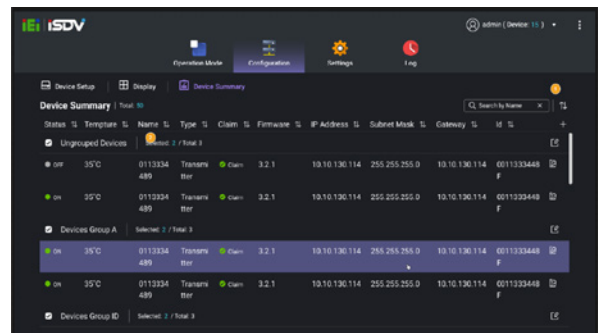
iEi iSDV

admin ( Device: 15 )

Operation Mode
Configuration
Settings
Log

Device Setup
Display
Device Summary

Device Summary | Total: 10

Search by Name

| Status | Temperature | Name | Type | Claim | Firmware | IP Address | Subnet Mask | Gateway | Id |
|---|---|---|---|---|---|---|---|---|---|
| Ungrouped Devices | Selected: 2 / Total 3 | | | | | | | | |
| OFF | 35°C | 0113334489 | Transmitter | Claim | 3.2.1 | 10.10.130.114 | 255.255.255.0 | 10.10.130.114 | 0011333448F |
| ON | 35°C | 0113334489 | Transmitter | Claim | 3.2.1 | 10.10.130.114 | 255.255.255.0 | 10.10.130.114 | 0011333448F |
| Devices Group A | Selected: 2 / Total 3 | | | | | | | | |
| ON | 35°C | 0113334489 | Transmitter | Claim | 3.2.1 | 10.10.130.114 | 255.255.255.0 | 10.10.130.114 | 0011333448F |
| ON | 35°C | 0113334489 | Transmitter | Claim | 3.2.1 | 10.10.130.114 | 255.255.255.0 | 10.10.130.114 | 0011333448F |
| Devices Group ID | Selected: 2 / Total 3 | | | | | | | | |